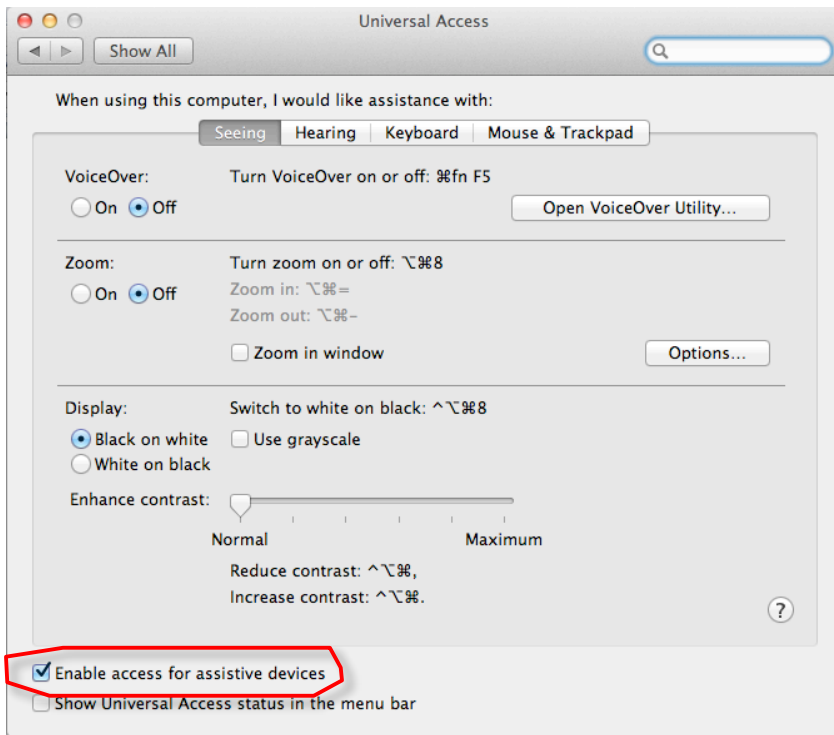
Universal Access

Show All

When using this computer, I would like assistance with:

Seeing | Hearing | Keyboard | Mouse & Trackpad

VoiceOver:
On Off

Turn VoiceOver on or off: ⌘fn F5

Open VoiceOver Utility...

Zoom:
On Off

Turn zoom on or off: ⌥⌘8
Zoom in: ⌥⌘=
Zoom out: ⌥⌘-

Zoom in window

Options...

Display:
Black on white
White on black

Switch to white on black: ^⌥⌘8

Use grayscale

Enhance contrast:

Normal

Maximum

Reduce contrast: ^⌥⌘,
Increase contrast: ^⌥⌘.

?

Enable access for assistive devices

Show Universal Access status in the menu bar